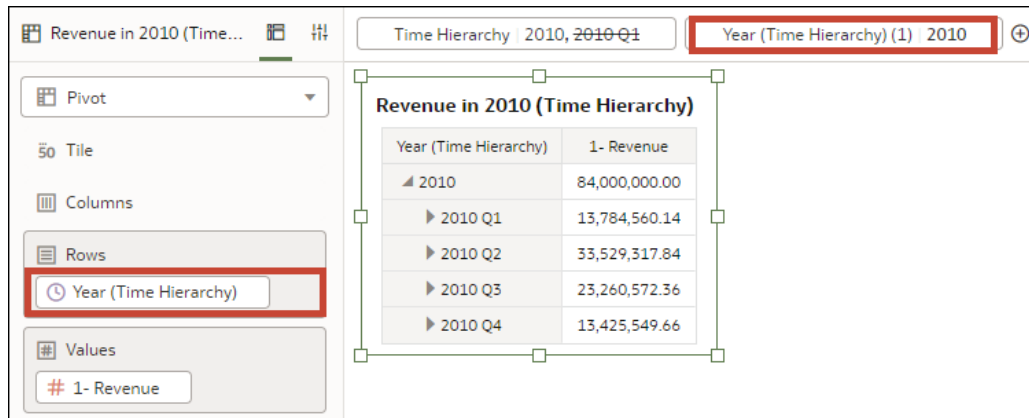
Revenue in 2010 (Time...

Time Hierarchy | 2010, ~~2010 Q1~~

Year (Time Hierarchy) (1) | 2010

Pivot

50 Tile

Columns

Rows

Year (Time Hierarchy)

Values

# 1- Revenue

Revenue in 2010 (Time Hierarchy)

| Year (Time Hierarchy) | 1- Revenue |
|---|---|
| 2010 | 84,000,000.00 |
| 2010 Q1 | 13,784,560.14 |
| 2010 Q2 | 33,529,317.84 |
| 2010 Q3 | 23,260,572.36 |
| 2010 Q4 | 13,425,549.66 |